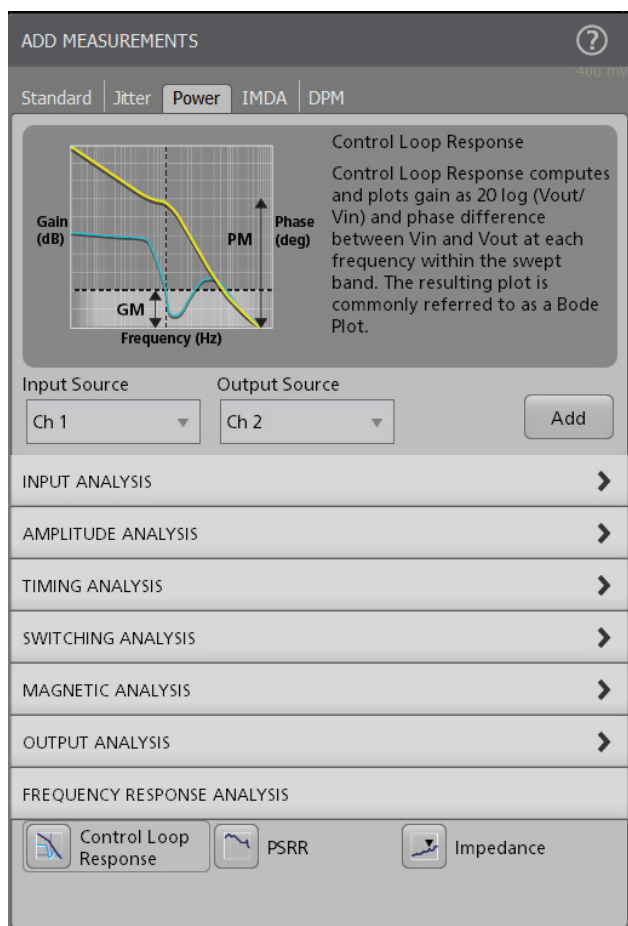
ADD MEASUREMENTS

?

400 mV

Standard | Jitter | Power | IMDA | DPM

Gain (dB)

Phase (deg)

PM

GM

Frequency (Hz)

Control Loop Response

Control Loop Response computes and plots gain as 20 log (Vout/Vin) and phase difference between Vin and Vout at each frequency within the swept band. The resulting plot is commonly referred to as a Bode Plot.

Input Source

Ch 1

Output Source

Ch 2

Add

INPUT ANALYSIS

AMPLITUDE ANALYSIS

TIMING ANALYSIS

SWITCHING ANALYSIS

MAGNETIC ANALYSIS

OUTPUT ANALYSIS

FREQUENCY RESPONSE ANALYSIS

Control Loop Response

PSRR

Impedance